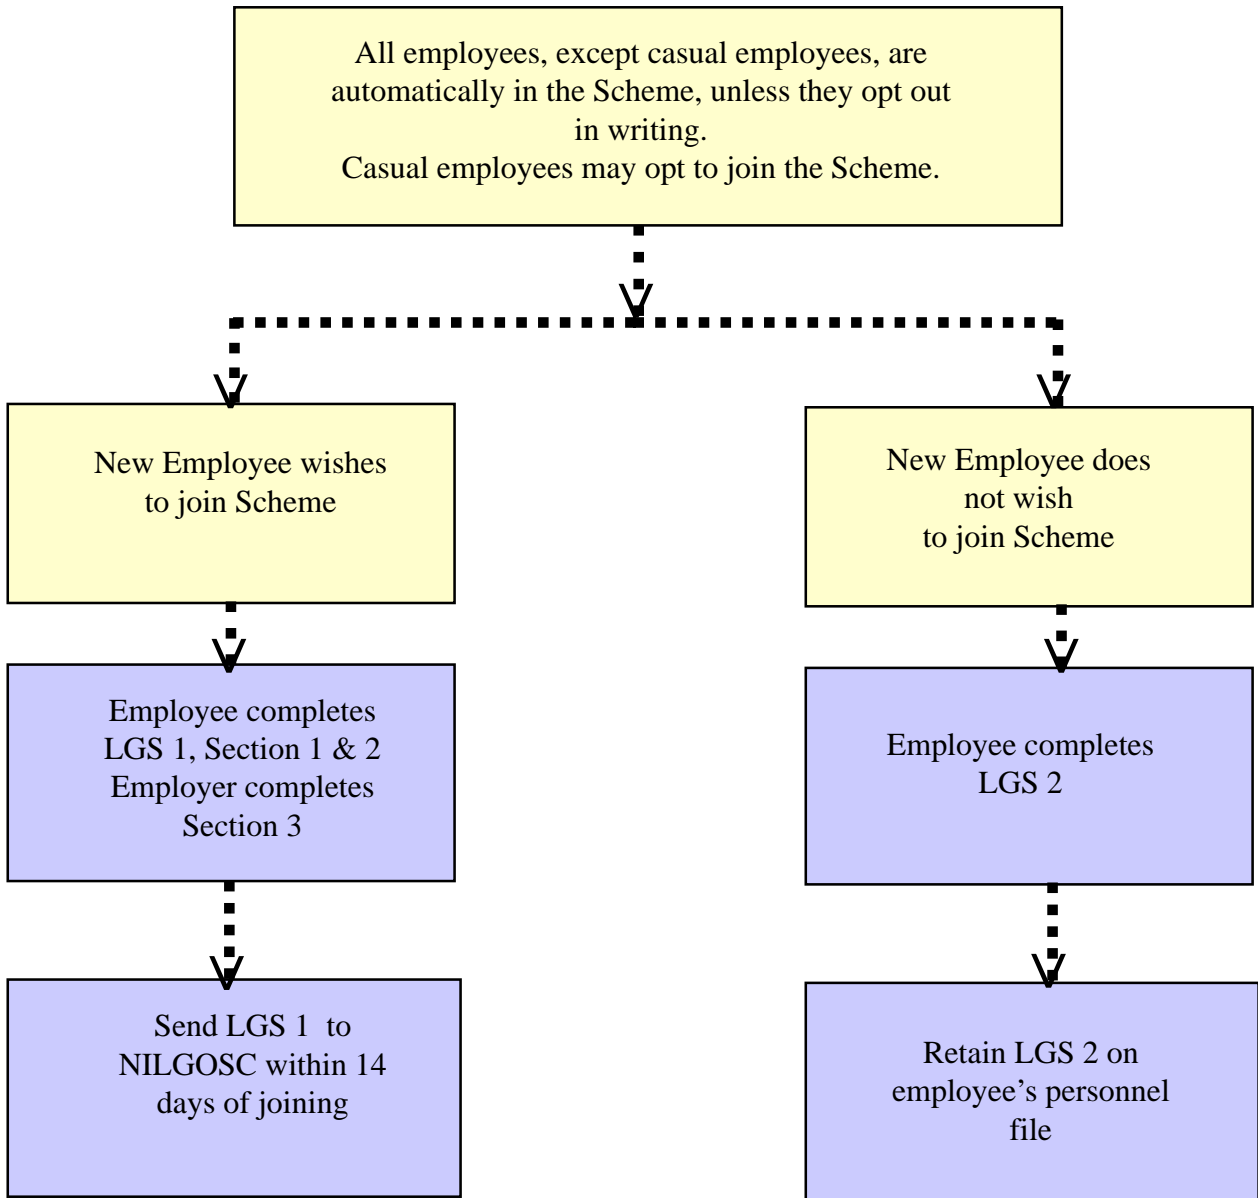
All employees, except casual employees, are automatically in the Scheme, unless they opt out in writing.
Casual employees may opt to join the Scheme.

New Employee wishes to join Scheme

Employee completes LGS 1, Section 1 & 2 Employer completes Section 3

Send LGS 1 to NILGOSC within 14 days of joining

New Employee does not wish to join Scheme

Employee completes LGS 2

Retain LGS 2 on employee's personnel file